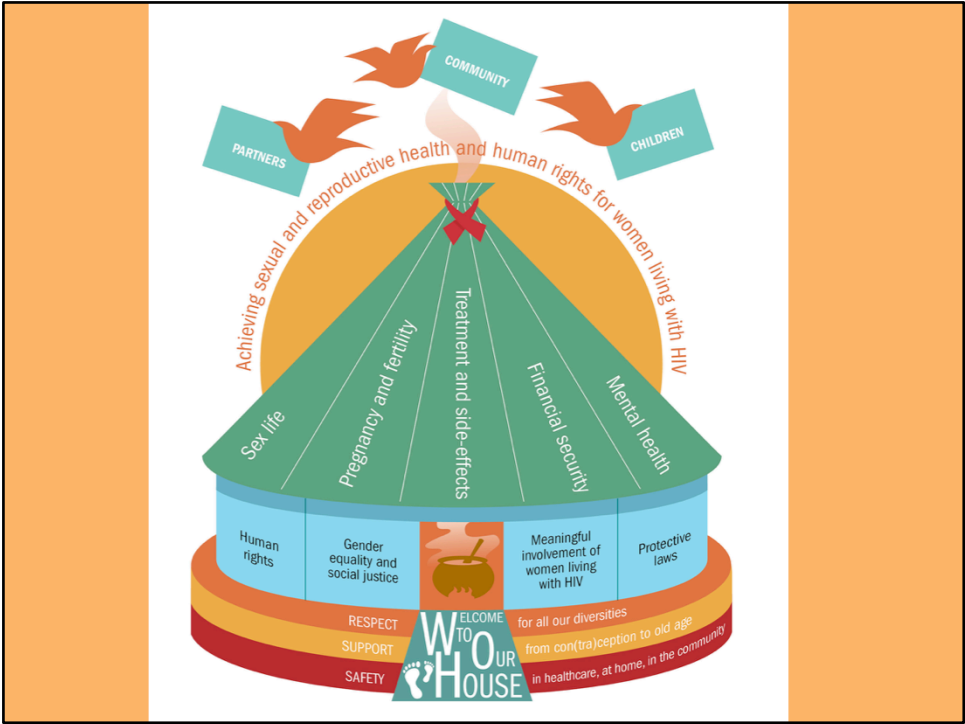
COMMUNITY

PARTNERS

CHILDREN

Achieving sexual and reproductive health and human rights for women living with HIV

Sex life

Pregnancy and fertility

Treatment and side-effects

Financial security

Mental health

Human rights

Gender equality and social justice

Meaningful involvement of women living with HIV

Protective laws

RESPECT for all our diversities

SUPPORT from con(tra)ception to old age

SAFETY in healthcare, at home, in the community

WELCOME TO OUR HOUSE